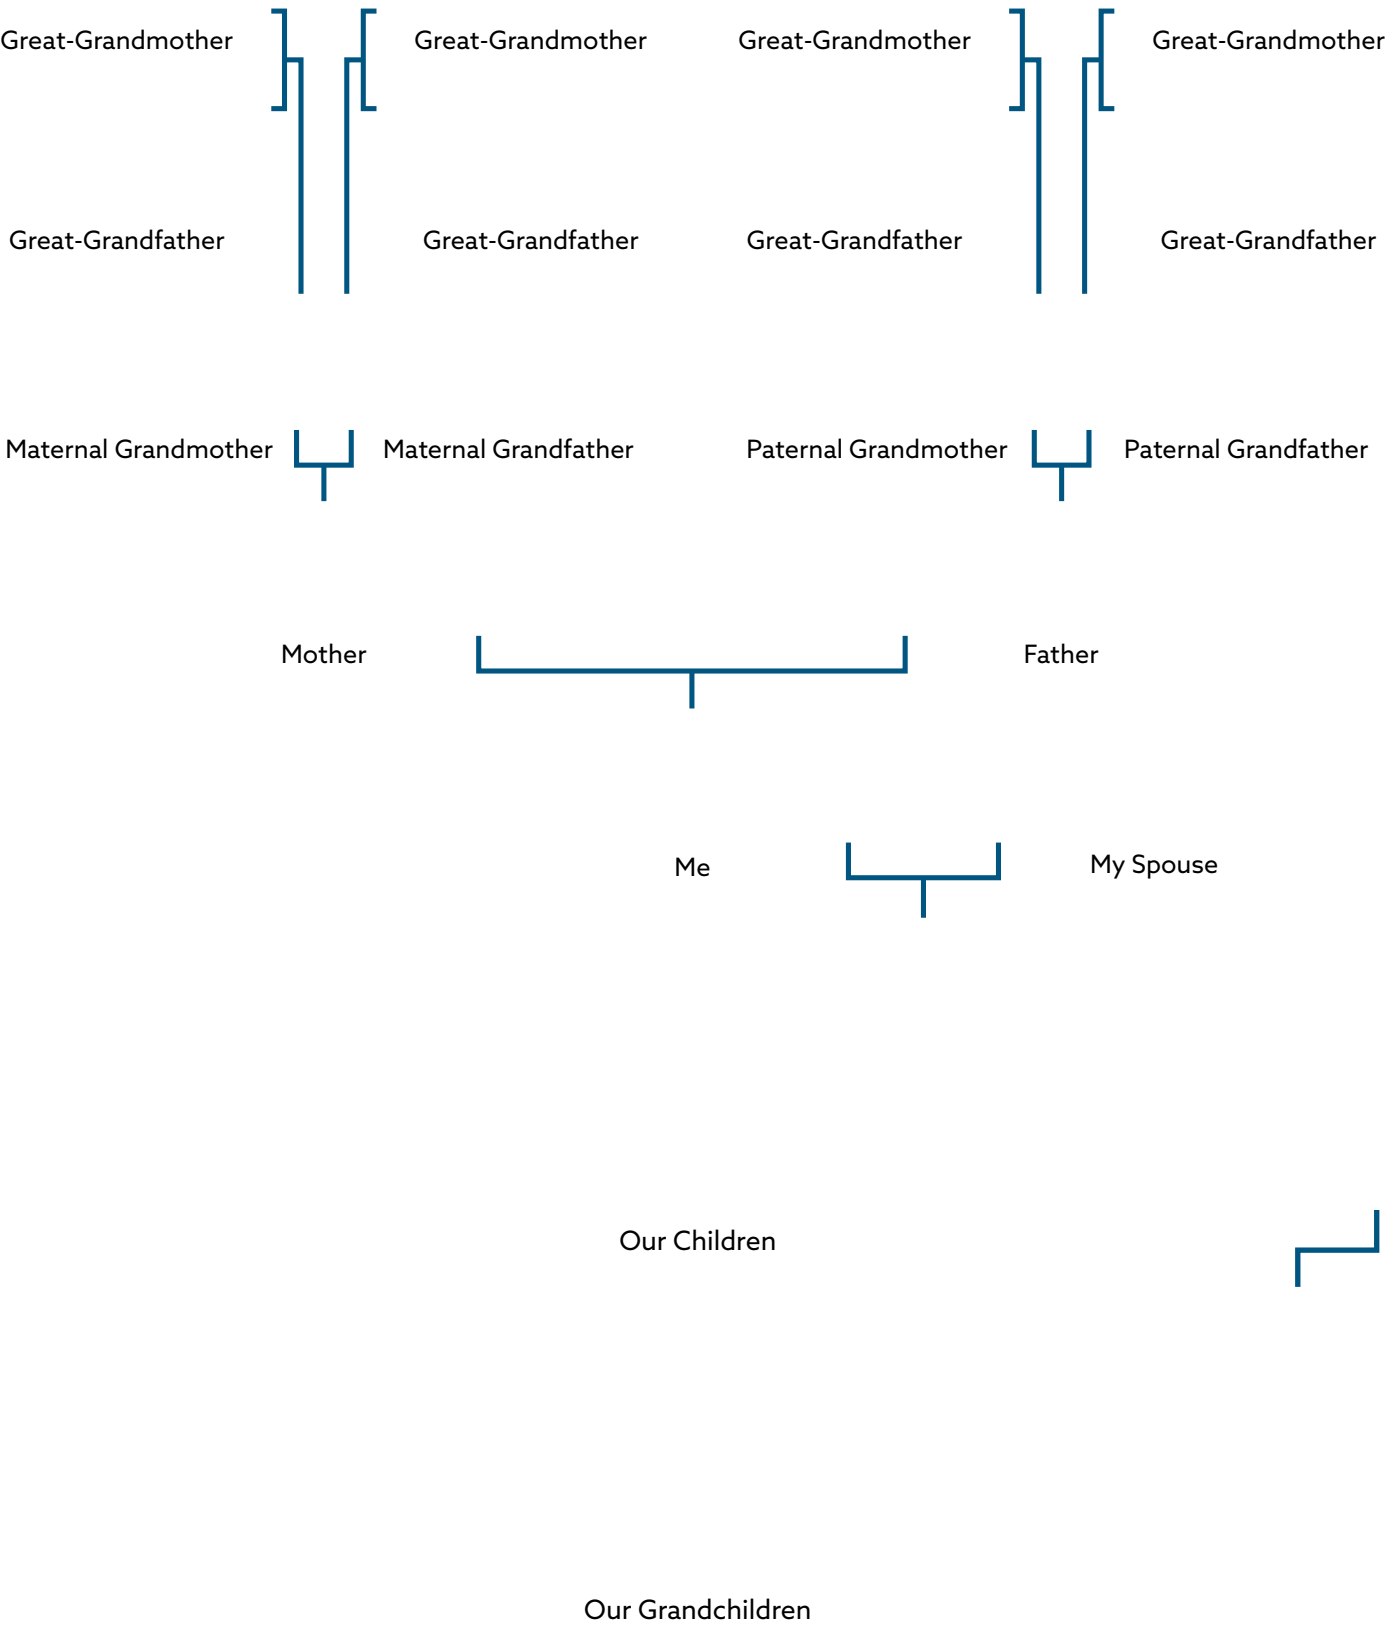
Great-Grandmother

Great-Grandmother

Great-Grandmother

Great-Grandmother

Great-Grandfather

Great-Grandfather

Great-Grandfather

Great-Grandfather

Maternal Grandmother

Maternal Grandfather

Paternal Grandmother

Paternal Grandfather

Mother

Father

Me

My Spouse

Our Children

Our Grandchildren